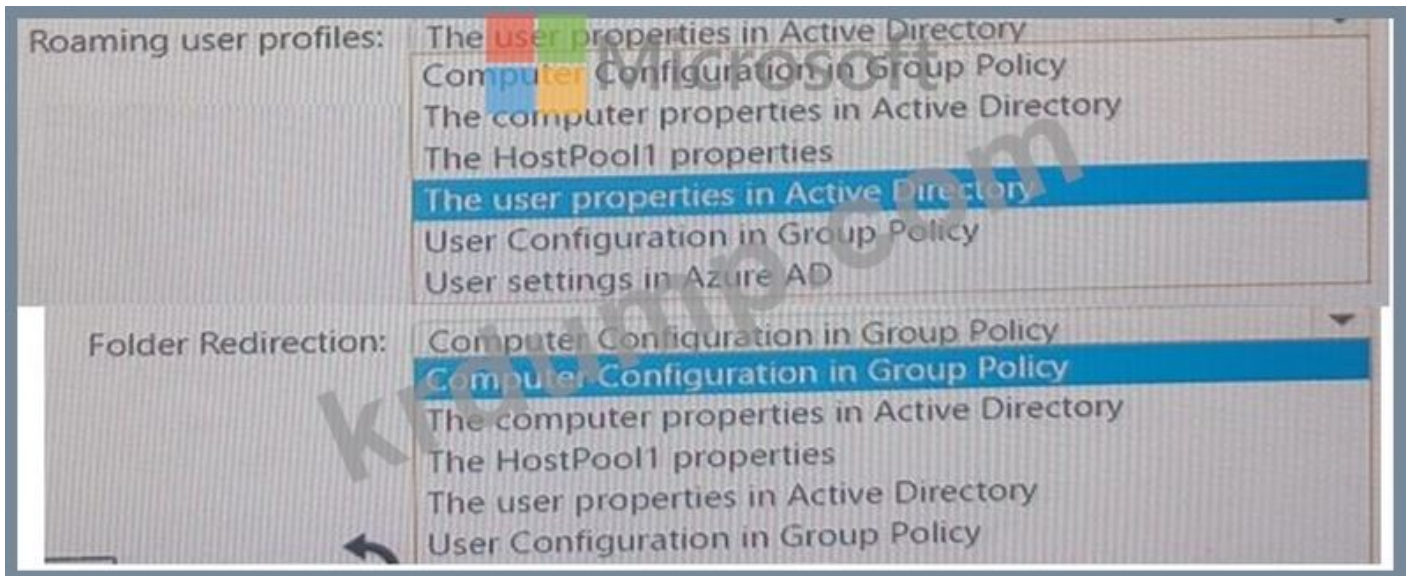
Roaming user profiles: The user properties in Active Directory
Computer Configuration in Group Policy
The computer properties in Active Directory
The HostPool1 properties
The user properties in Active Directory
User Configuration in Group Policy
User settings in Azure AD

Folder Redirection: Computer Configuration in Group Policy
Computer Configuration in Group Policy
The computer properties in Active Directory
The HostPool1 properties
The user properties in Active Directory
User Configuration in Group Policy

Microsoft
kridump.com